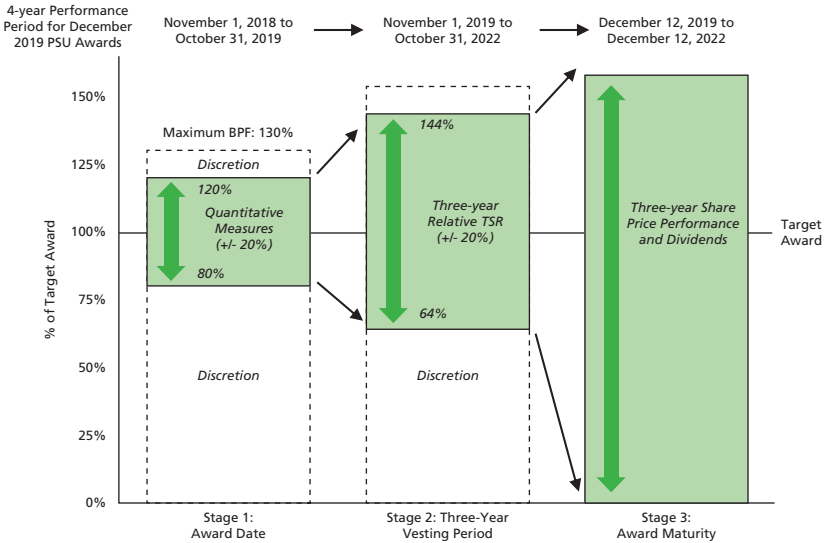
4-year Performance Period for December 2019 PSU Awards

November 1, 2018 to October 31, 2019

November 1, 2019 to October 31, 2022

December 12, 2019 to December 12, 2022

150%
125%
100%
75%
50%
25%
0%

% of Target Award

Maximum BPF: 130%

Discretion

120%

Quantitative Measures (+/- 20%)

80%

Discretion

144%

Three-year Relative TSR (+/- 20%)

64%

Discretion

Three-year Share Price Performance and Dividends

Target Award

Stage 1: Award Date

Stage 2: Three-Year Vesting Period

Stage 3: Award Maturity